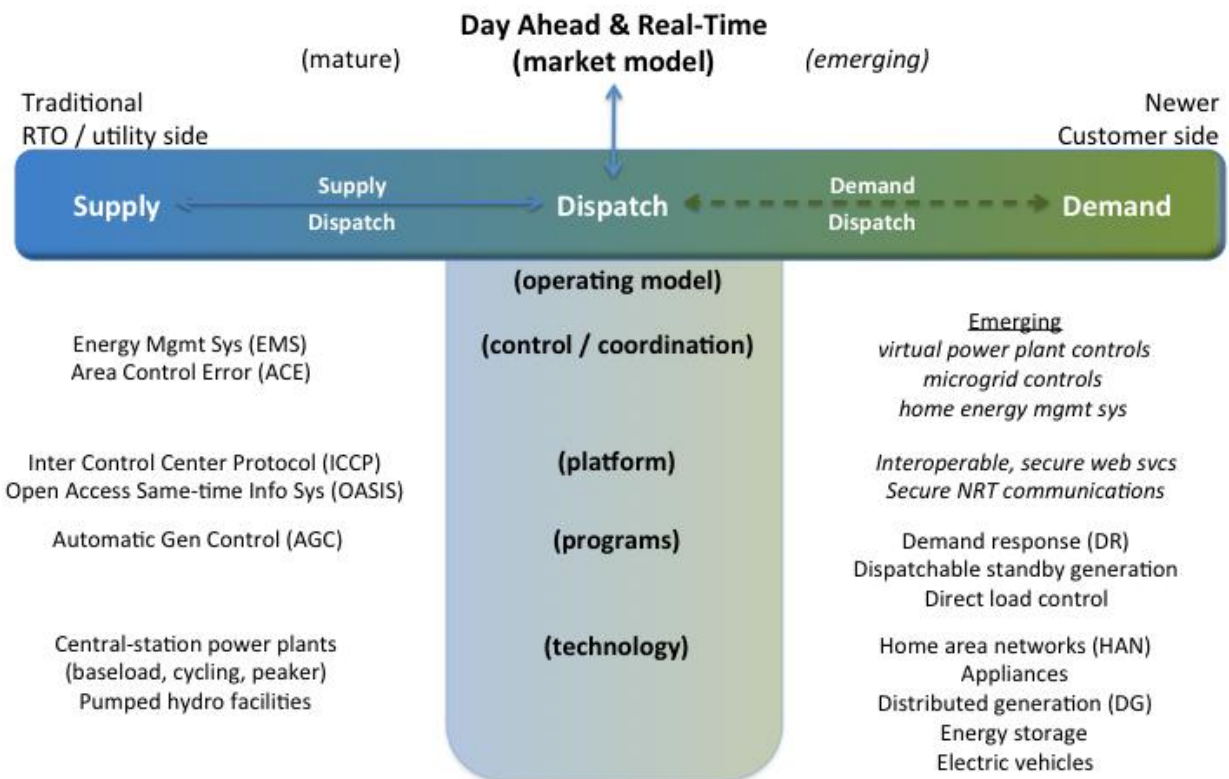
Day Ahead & Real-Time
(mature) (market model) (emerging)

Traditional
RTO / utility side

Newer
Customer side

Supply
Supply
Dispatch
Dispatch
Demand
Dispatch
Demand

(operating model)

Energy Mgmt Sys (EMS)
Area Control Error (ACE)

(control / coordination)

Emerging
virtual power plant controls
microgrid controls
home energy mgmt sys

Inter Control Center Protocol (ICCP)
Open Access Same-time Info Sys (OASIS)

(platform)

Interoperable, secure web svcs
Secure NRT communications

Automatic Gen Control (AGC)

(programs)

Demand response (DR)
Dispatchable standby generation
Direct load control

Central-station power plants
(baseload, cycling, peaker)
Pumped hydro facilities

(technology)

Home area networks (HAN)
Appliances
Distributed generation (DG)
Energy storage
Electric vehicles